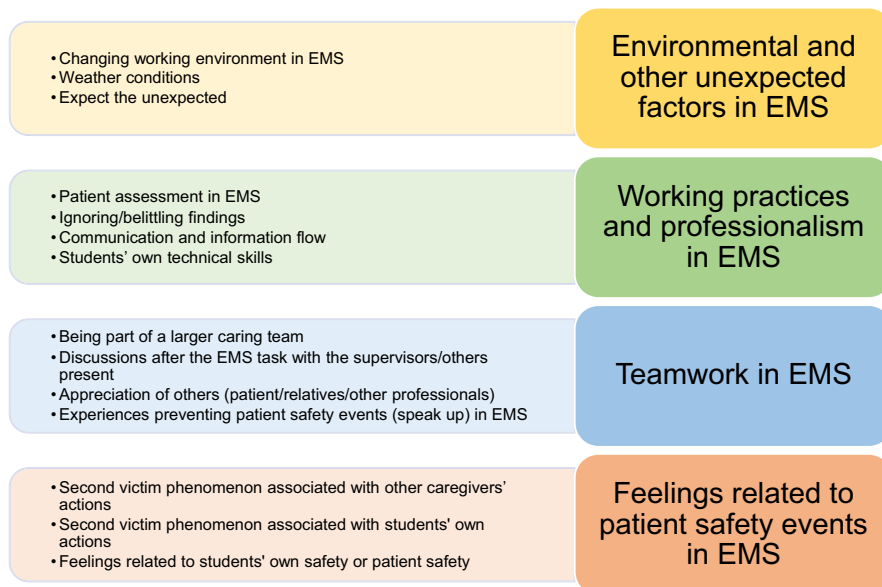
• Changing working environment in EMS
• Weather conditions
• Expect the unexpected

Environmental and other unexpected factors in EMS

• Patient assessment in EMS
• Ignoring/belittling findings
• Communication and information flow
• Students' own technical skills

Working practices and professionalism in EMS

• Being part of a larger caring team
• Discussions after the EMS task with the supervisors/others present
• Appreciation of others (patient/relatives/other professionals)
• Experiences preventing patient safety events (speak up) in EMS

Teamwork in EMS

• Second victim phenomenon associated with other caregivers' actions
• Second victim phenomenon associated with students' own actions
• Feelings related to students' own safety or patient safety

Feelings related to patient safety events in EMS